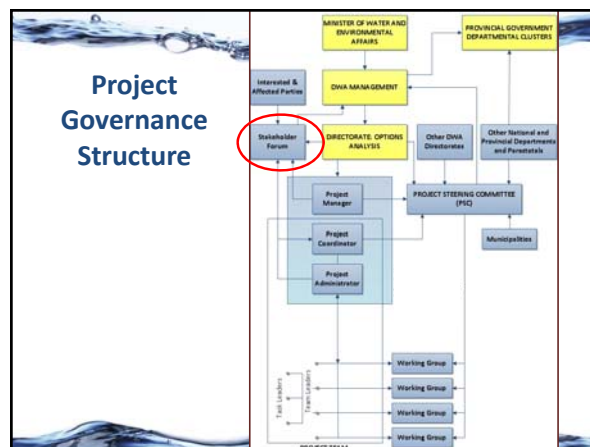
Project Governance Structure

MINISTER OF WATER AND ENVIRONMENTAL AFFAIRS

PROVINCIAL GOVERNMENT DEPARTMENTAL CLUSTERS

Interested & Affected Parties

DWA MANAGEMENT

Stakeholder Forum

DIRECTORATE: OPTIONS ANALYSIS

Other DWA Directorates

Other National and Provincial Departments and Parastatals

Project Manager

PROJECT STEERING COMMITTEE (PSC)

Project Coordinator

Municipalities

Project Administrator

Task Leaders

Team Leaders

Working Group

Working Group

Working Group

Working Group

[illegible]